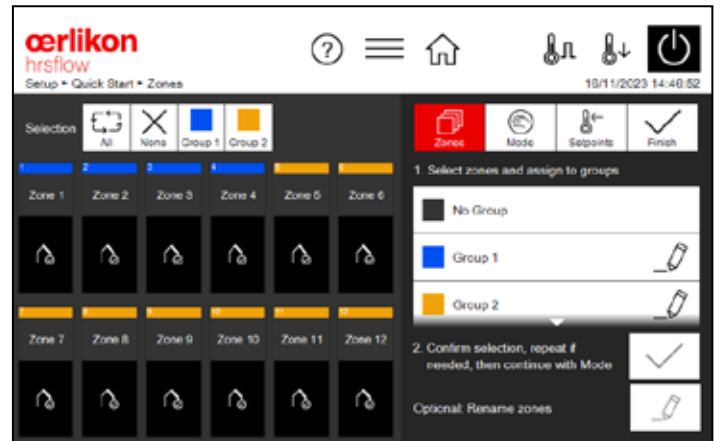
œrlikon
hrsflow

Setup ▸ Quick Start ▸ Zones

18/11/2023 14:46:52

Selection

All

None

Group 1

Group 2

Zones

Mode

Setpoints

Finish

1. Select zones and assign to groups

No Group

Group 1

Group 2

1
Zone 1

2
Zone 2

3
Zone 3

4
Zone 4

5
Zone 5

6
Zone 6

7
Zone 7

8
Zone 8

9
Zone 9

10
Zone 10

11
Zone 11

12
Zone 12

2. Confirm selection, repeat if needed, then continue with Mode

Optional: Rename zones